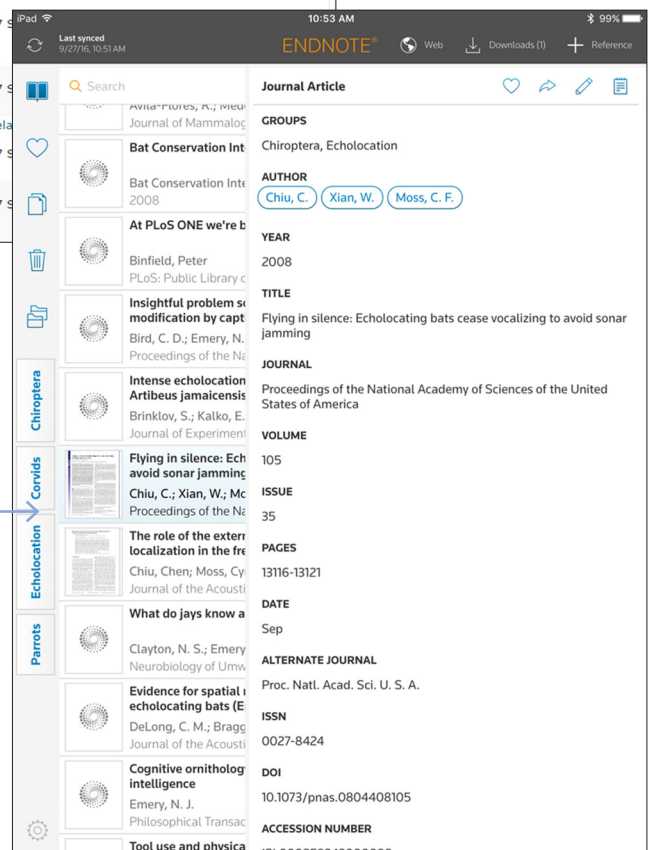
iPad 10:53 AM 99%

Last synced 9/27/16, 10:51 AM

ENDNOTE®

Web

Downloads (1)

Reference

Search

Avila-Flores, R.; Med
Journal of Mammalog

Bat Conservation Int
Bat Conservation Inte
2008

At PLoS ONE we're b
Binfield, Peter
PLoS: Public Library c

Insightful problem s
modification by capt
Bird, C. D.; Emery, N.
Proceedings of the Na

Intense echolocation
Artibeus jamaicensis
Brinklov, S.; Kalko, E.
Journal of Experiment

Flying in silence: Ech
avoid sonar jamming
Chiu, C.; Xian, W.; Mo
Proceedings of the Na

The role of the exter
localization in the fre
Chiu, Chen; Moss, Cy
Journal of the Acousti

What do jays know a
Clayton, N. S.; Emery
Neurobiology of Umw

Evidence for spatial
echolocating bats (E
DeLong, C. M.; Bragg
Journal of the Acousti

Cognitive ornitholog
intelligence
Emery, N. J.
Philosophical Transac

Tool use and physica

Chiroptera

Corvids

Echolocation

Parrots

Journal Article

GROUPS
Chiroptera, Echolocation

AUTHOR
Chiu, C. Xian, W. Moss, C. F.

YEAR
2008

TITLE
Flying in silence: Echolocating bats cease vocalizing to avoid sonar jamming

JOURNAL
Proceedings of the National Academy of Sciences of the United States of America

VOLUME
105

ISSUE
35

PAGES
13116-13121

DATE
Sep

ALTERNATE JOURNAL
Proc. Natl. Acad. Sci. U. S. A.

ISSN
0027-8424

DOI
10.1073/pnas.0804408105

ACCESSION NUMBER
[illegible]